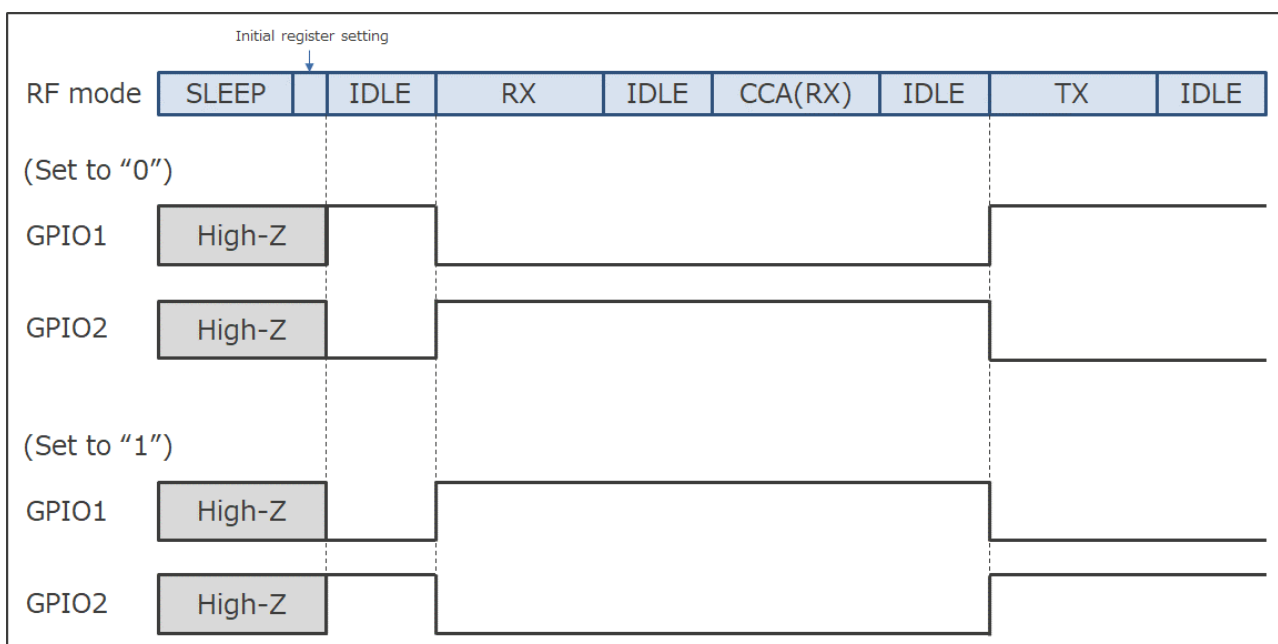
Initial register setting

| RF mode | SLEEP | | IDLE | RX | IDLE | CCA(RX) | IDLE | TX | IDLE |
|---|---|---|---|---|---|---|---|---|---|

(Set to “0”)

GPIO1 High-Z

GPIO2 High-Z

(Set to “1”)

GPIO1 High-Z

GPIO2 High-Z